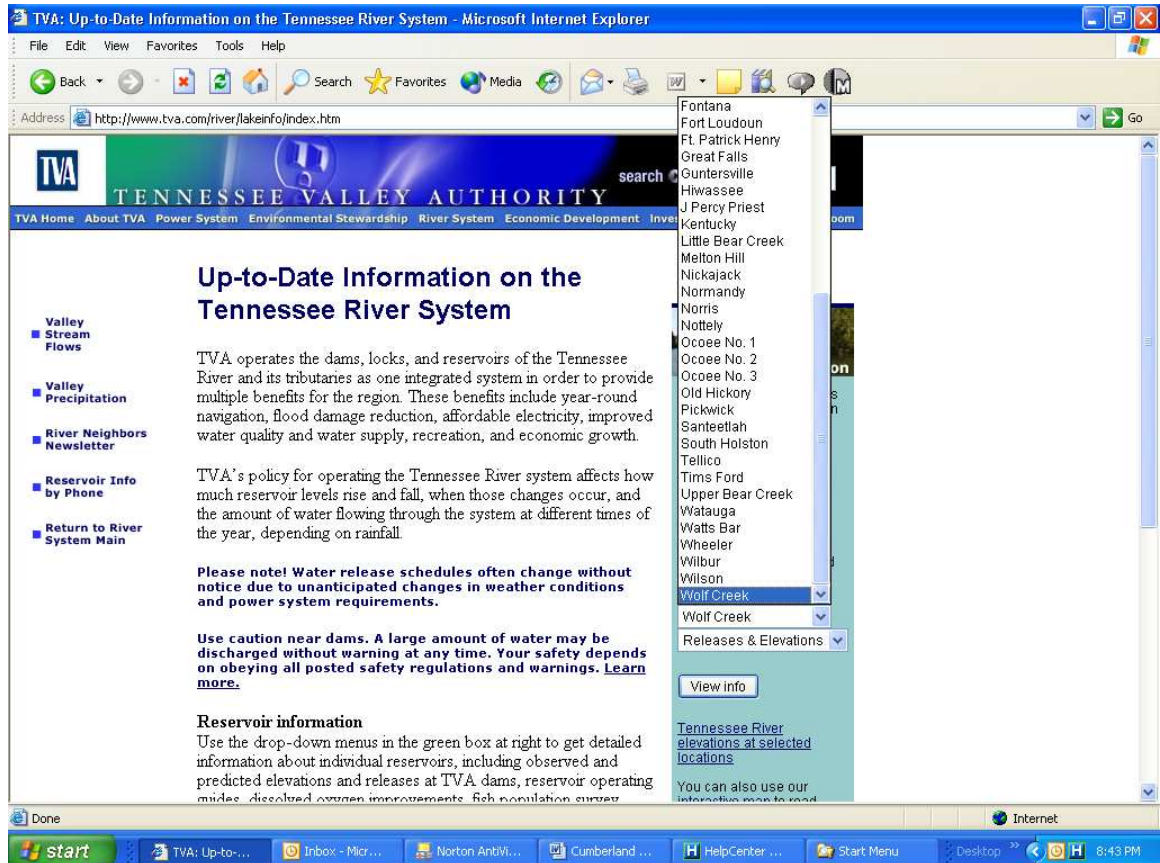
TVA: Up-to-Date Information on the Tennessee River System - Microsoft Internet Explorer

File Edit View Favorites Tools Help

Back Search Favorites Media

Address http://www.tva.com/river/lakeinfo/index.htm

Go

TVA

TENNESSEE VALLEY AUTHORITY

search

TVA Home About TVA Power System Environmental Stewardship River System Economic Development Inve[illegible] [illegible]oom

Valley Stream Flows

Valley Precipitation

River Neighbors Newsletter

Reservoir Info by Phone

Return to River System Main

Up-to-Date Information on the Tennessee River System

TVA operates the dams, locks, and reservoirs of the Tennessee River and its tributaries as one integrated system in order to provide multiple benefits for the region. These benefits include year-round navigation, flood damage reduction, affordable electricity, improved water quality and water supply, recreation, and economic growth.

TVA's policy for operating the Tennessee River system affects how much reservoir levels rise and fall, when those changes occur, and the amount of water flowing through the system at different times of the year, depending on rainfall.

Please note! Water release schedules often change without notice due to unanticipated changes in weather conditions and power system requirements.

Use caution near dams. A large amount of water may be discharged without warning at any time. Your safety depends on obeying all posted safety regulations and warnings. Learn more.

Reservoir information

Use the drop-down menus in the green box at right to get detailed information about individual reservoirs, including observed and predicted elevations and releases at TVA dams, reservoir operating guides, dissolved oxygen improvements, fish population survey

Fontana
Fort Loudoun
Ft. Patrick Henry
Great Falls
Guntersville
Hiwassee
J Percy Priest
Kentucky
Little Bear Creek
Melton Hill
Nickajack
Normandy
Norris
Nottely
Ocoee No. 1
Ocoee No. 2
Ocoee No. 3
Old Hickory
Pickwick
Santeetlah
South Holston
Tellico
Tims Ford
Upper Bear Creek
Watauga
Watts Bar
Wheeler
Wilbur
Wilson
Wolf Creek

Wolf Creek

Releases & Elevations

View info

Tennessee River elevations at selected locations

You can also use our interactive map to road

Done

Internet

start

TVA: Up-to-...

Inbox - Micr...

Norton AntiVi...

Cumberland ...

HelpCenter ...

Start Menu

Desktop

8:43 PM